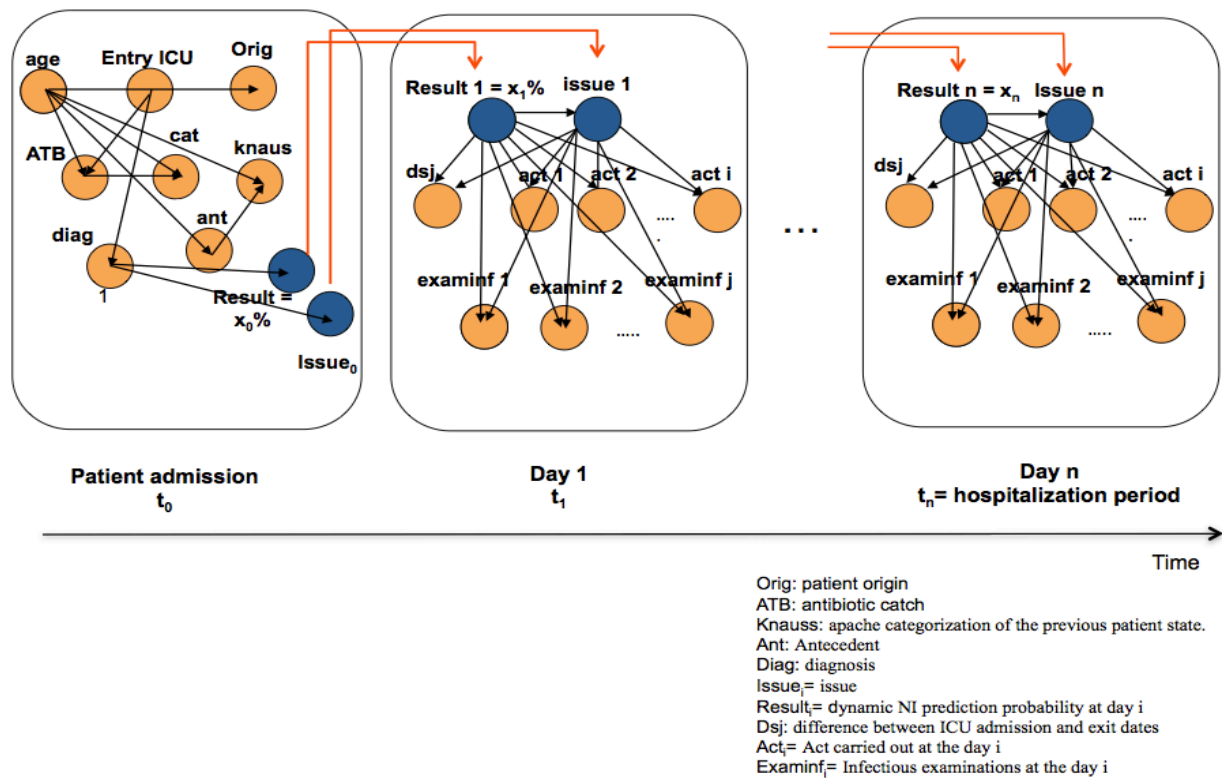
age

Entry ICU

Orig

ATB

cat

knaus

ant

diag

1

Result = $x_0$%

Issue$_0$

Result 1 = $x_1$%

issue 1

dsj

act 1

act 2

act i

....

.

examinf 1

examinf 2

examinf j

.....

. . .

Result n = $x_n$

Issue n

dsj

act 1

act 2

act i

....

.

examinf 1

examinf 2

examinf j

.....

Patient admission
$t_0$

Day 1
$t_1$

Day n
$t_n$= hospitalization period

Time

Orig: patient origin
ATB: antibiotic catch
Knauss: apache categorization of the previous patient state.
Ant: Antecedent
Diag: diagnosis
Issue$_i$= issue
Result$_i$= dynamic NI prediction probability at day i
Dsj: difference between ICU admission and exit dates
Act$_i$= Act carried out at the day i
Examinf$_i$= Infectious examinations at the day i